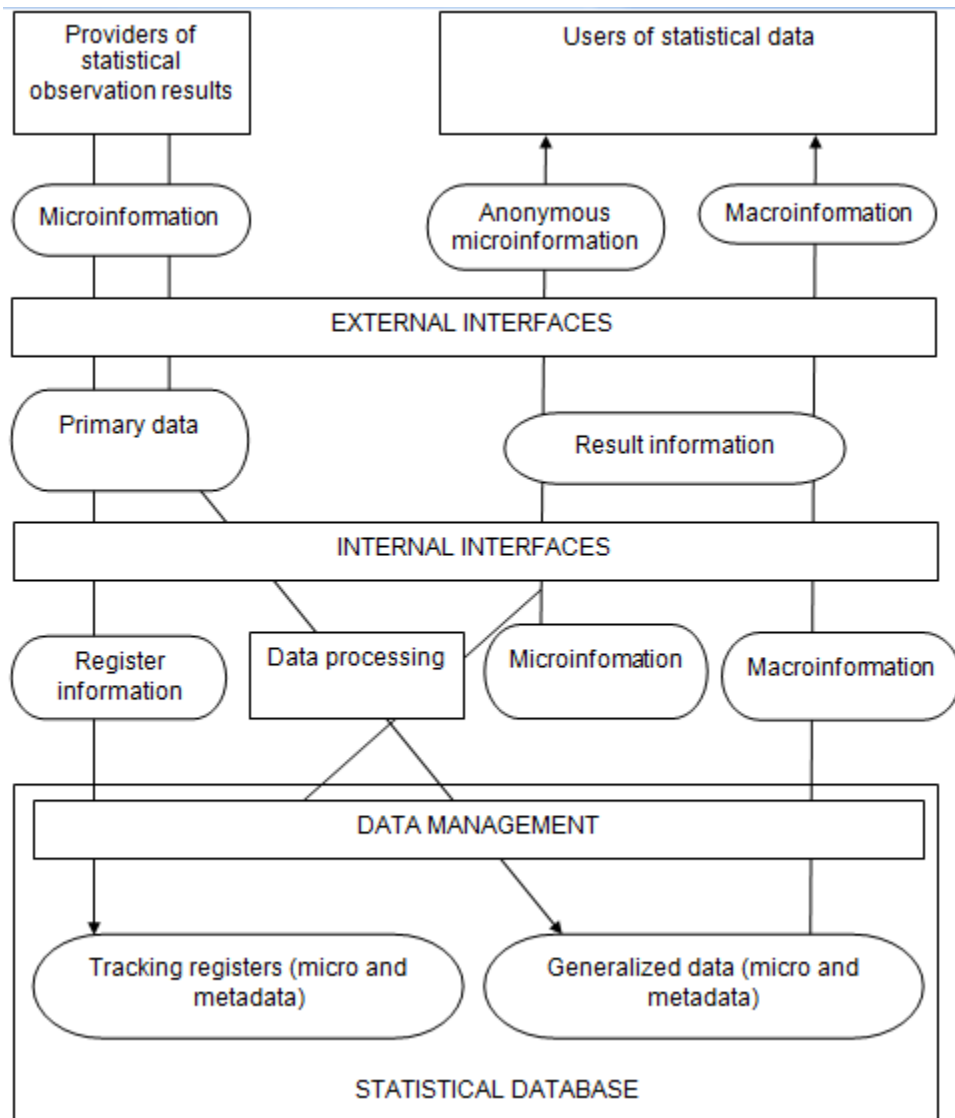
Providers of statistical observation results

Users of statistical data

Microinformation

Anonymous microinformation

Macroinformation

EXTERNAL INTERFACES

Primary data

Result information

INTERNAL INTERFACES

Register information

Data processing

Microinfomation

Macroinformation

DATA MANAGEMENT

Tracking registers (micro and metadata)

Generalized data (micro and metadata)

STATISTICAL DATABASE